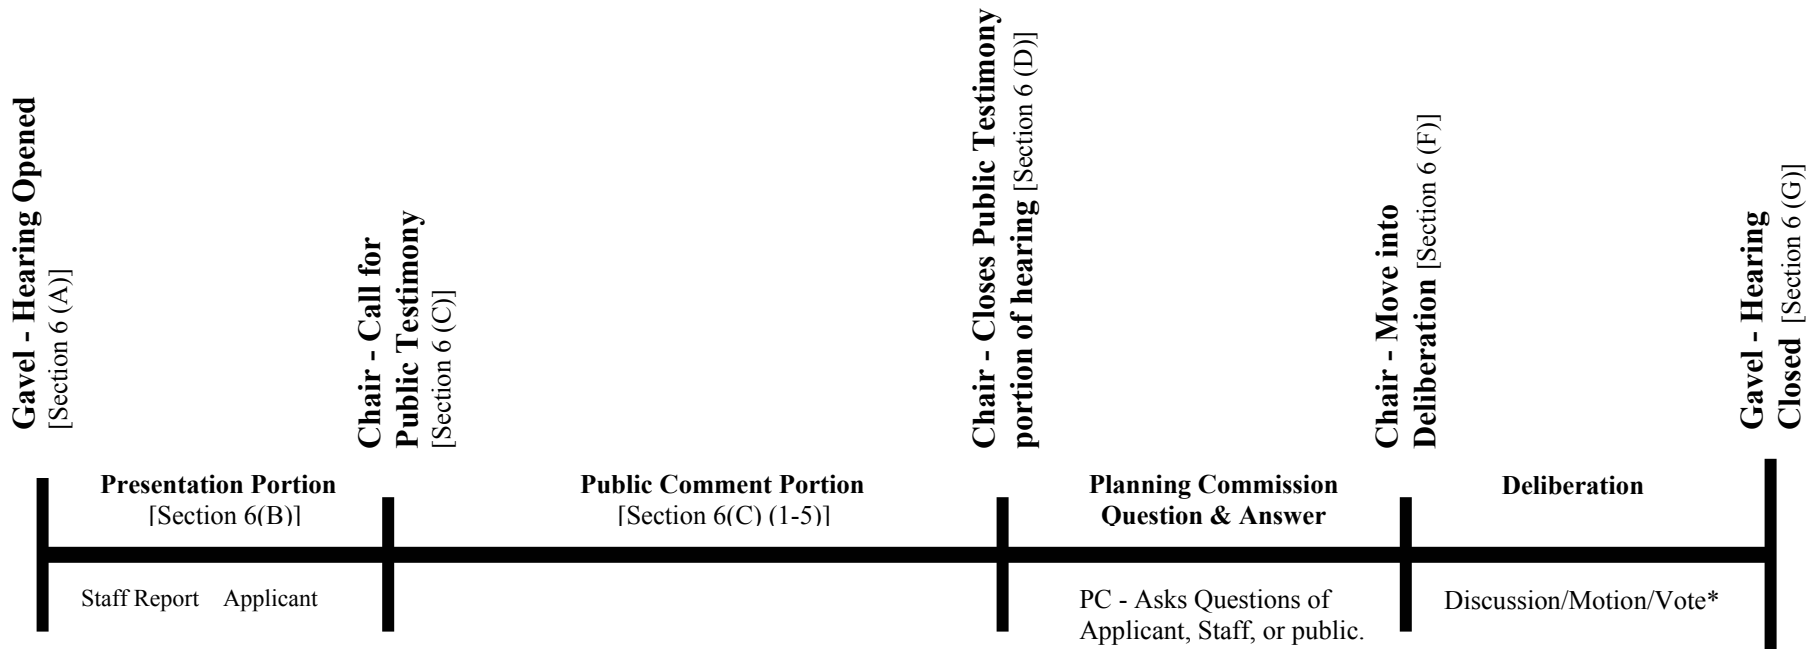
Gavel - Hearing Opened [Section 6 (A)]

Chair - Call for Public Testimony [Section 6 (C)]

Chair - Closes Public Testimony portion of hearing [Section 6 (D)]

Chair - Move into Deliberation [Section 6 (F)]

Gavel - Hearing Closed [Section 6 (G)]

Presentation Portion [Section 6(B)]

Public Comment Portion [Section 6(C) (1-5)]

Planning Commission Question & Answer

Deliberation

Staff Report Applicant

PC - Asks Questions of Applicant, Staff, or public.

Discussion/Motion/Vote*